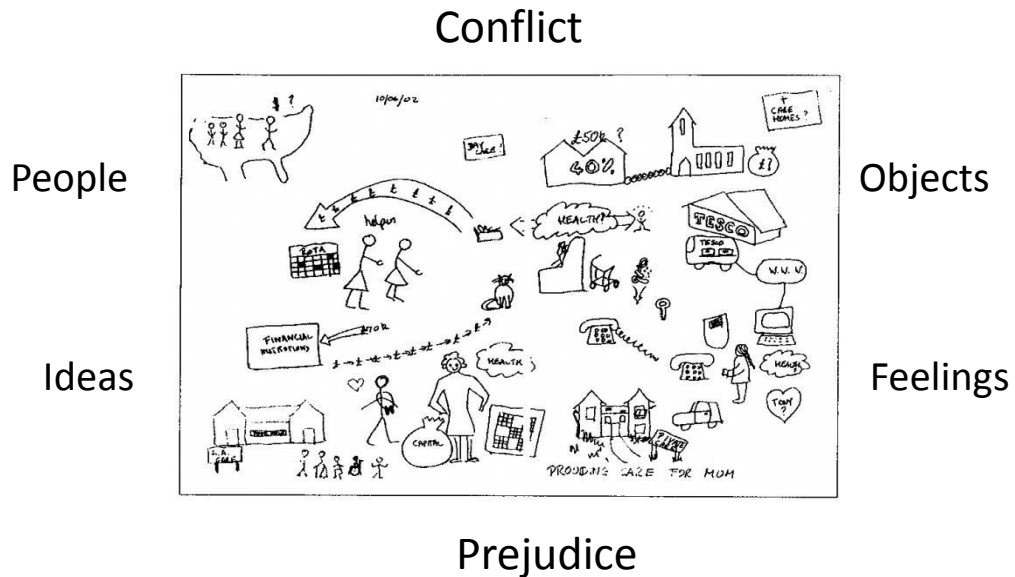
Conflict

People

Objects

Ideas

Feelings

Prejudice

10/06/02

£ ?

£ CARE HOMES ?

£50k ?

40%

£1

DAY CARE

helpers

ROTA

HEALTH?

TESCO

TESCO

W.V.V.

FINANCIAL INSTITUTIONS

£70k

HEALTH

HEALTH

TONY ?

CAPITAL

L.A. CARE

PROVIDING CARE FOR MUM